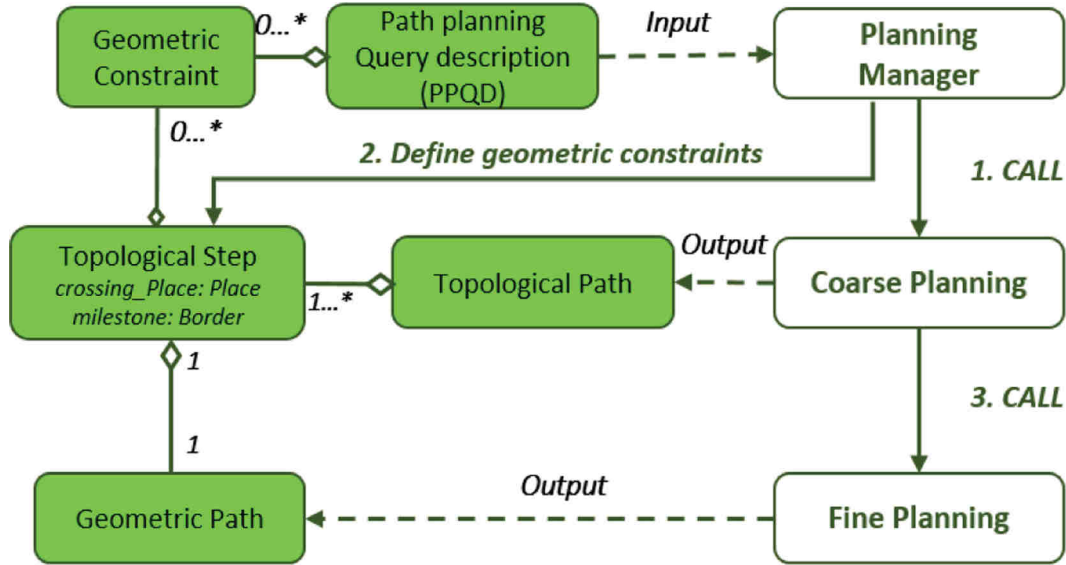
Geometric Constraint

0...*

Path planning Query description (PPQD)

Input

Planning Manager

0...*

2. Define geometric constraints

1. CALL

Topological Step
crossing_Place: Place
milestone: Border

1...*

Topological Path

Output

Coarse Planning

1

1

3. CALL

Geometric Path

Output

Fine Planning